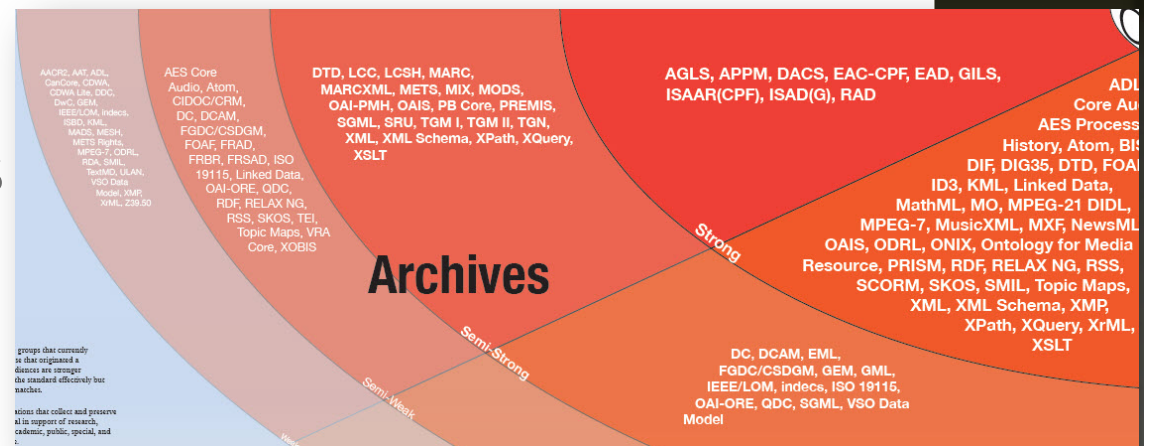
AACR2, AAT, ADL, CanCore, CDWA, CDWA Lite, DDC, DwC, GEM, IEEE/LOM, Indecs, ISBD, KML, MADS, MESH, METS Rights, MPEG-7, ODRL, RDA, SMIL, TextMD, ULAN, VSO Data Model, XMP, XrML, Z39.50

AES Core Audio, Atom, CIDOC/CRM, DC, DCAM, FGDC/CSDGM, FOAF, FRAD, FRBR, FRSAD, ISO 19115, Linked Data, OAI-ORE, QDC, RDF, RELAX NG, RSS, SKOS, TEI, Topic Maps, VRA Core, XOBIS

DTD, LCC, LCSH, MARC, MARCXML, METS, MIX, MODS, OAI-PMH, OAIS, PB Core, PREMIS, SGML, SRU, TGM I, TGM II, TGN, XML, XML Schema, XPath, XQuery, XSLT

AGLS, APPM, DACS, EAC-CPF, EAD, GILS, ISAAR(CPF), ISAD(G), RAD

ADL Core Au AES Process History, Atom, BIS DIF, DIG35, DTD, FOAF ID3, KML, Linked Data, MathML, MO, MPEG-21 DIDL, MPEG-7, MusicXML, MXF, NewsML OAIS, ODRL, ONIX, Ontology for Media Resource, PRISM, RDF, RELAX NG, RSS, SCORM, SKOS, SMIL, Topic Maps, XML, XML Schema, XMP, XPath, XQuery, XrML, XSLT

Strong

Archives

Semi-Strong

Semi-Weak

DC, DCAM, EML, FGDC/CSDGM, GEM, GML, IEEE/LOM, indecs, ISO 19115, OAI-ORE, QDC, SGML, VSO Data Model

groups that currently e that originated a diences are stronger the standard effectively but marches.

ations that collect and preserve al in support of research, cademic, public, special, and